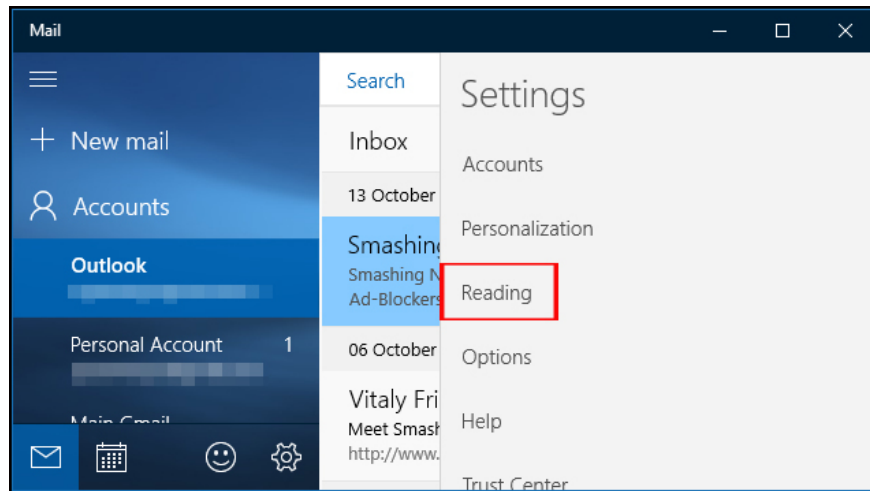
Mail

New mail

Accounts

Outlook

Personal Account 1

Main Gmail

Search

Inbox

13 October

Smashing

Smashing N

Ad-Blockers

06 October

Vitaly Fri

Meet Smash

http://www.

Settings

Accounts

Personalization

Reading

Options

Help

Trust Center